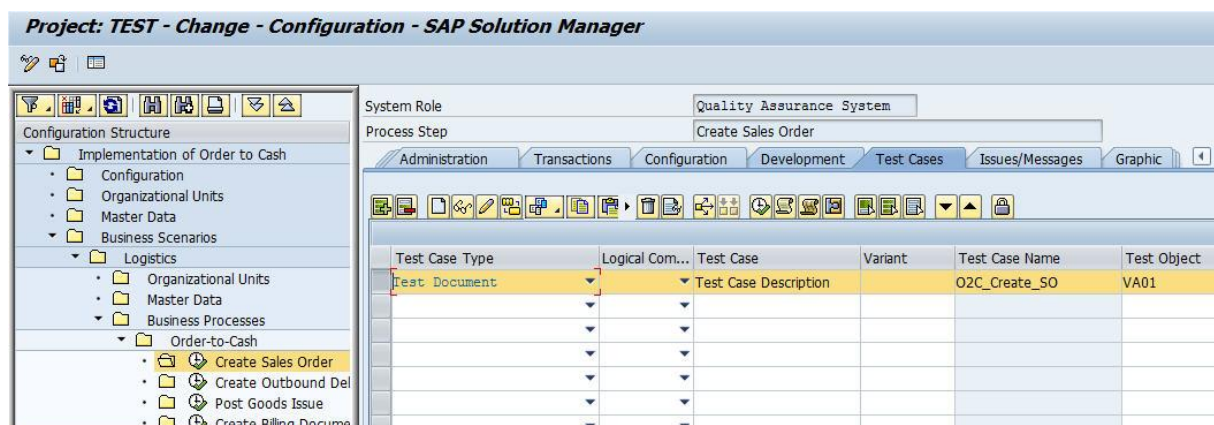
Project: TEST - Change - Configuration - SAP Solution Manager

Configuration Structure
Implementation of Order to Cash
Configuration
Organizational Units
Master Data
Business Scenarios
Logistics
Organizational Units
Master Data
Business Processes
Order-to-Cash
Create Sales Order
Create Outbound Del
Post Goods Issue
Create Billing Docume

System Role | Quality Assurance System
Process Step | Create Sales Order

Administration | Transactions | Configuration | Development | Test Cases | Issues/Messages | Graphic

| Test Case Type | Logical Com... | Test Case | Variant | Test Case Name | Test Object |
|---|---|---|---|---|---|
| Test Document | | Test Case Description | | O2C_Create_SO | VA01 |
| | | | | | |
| | | | | | |
| | | | | | |
| | | | | | |
| | | | | | |
| | | | | | |